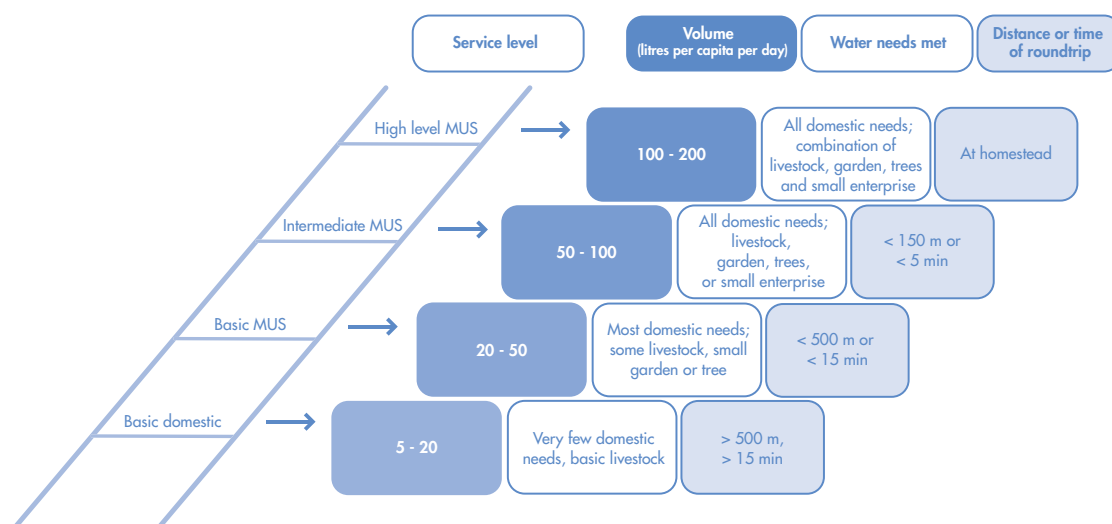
Service level

Volume
(litres per capita per day)

Water needs met

Distance or time of roundtrip

High level MUS

100 - 200

All domestic needs; combination of livestock, garden, trees and small enterprise

At homestead

Intermediate MUS

50 - 100

All domestic needs; livestock, garden, trees, or small enterprise

< 150 m or < 5 min

Basic MUS

20 - 50

Most domestic needs; some livestock, small garden or tree

< 500 m or < 15 min

Basic domestic

5 - 20

Very few domestic needs, basic livestock

> 500 m, > 15 min